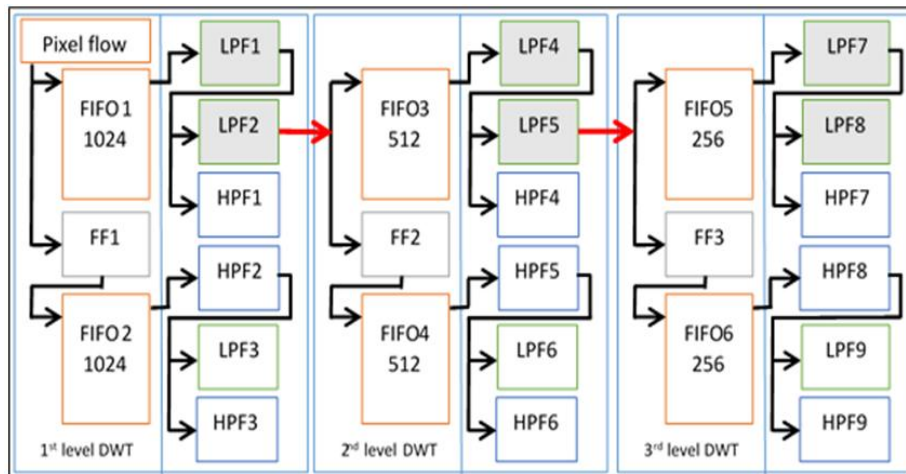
Pixel flow

FIFO 1
1024

FF1

FIFO 2
1024

LPF1

LPF2

HPF1

HPF2

LPF3

HPF3

1$^{st}$ level DWT

FIFO3
512

FF2

FIFO4
512

LPF4

LPF5

HPF4

HPF5

LPF6

HPF6

2$^{nd}$ level DWT

FIFO5
256

FF3

FIFO6
256

LPF7

LPF8

HPF7

HPF8

LPF9

HPF9

3$^{rd}$ level DWT